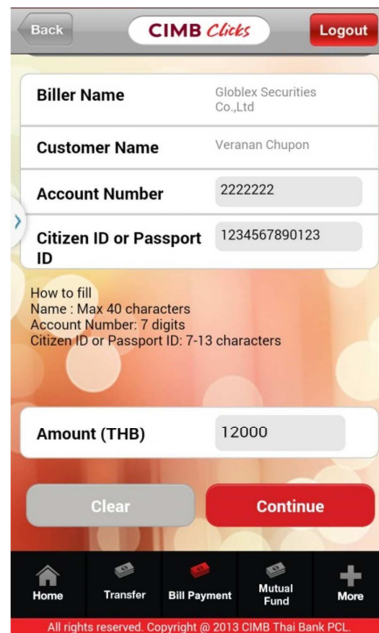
Back

CIMB Clicks

Logout

Biller Name
Globlex Securities Co.,Ltd

Customer Name
Veranan Chupon

Account Number
2222222

Citizen ID or Passport ID
1234567890123

How to fill
Name : Max 40 characters
Account Number: 7 digits
Citizen ID or Passport ID: 7-13 characters

Amount (THB)
12000

Clear

Continue

Home

Transfer

Bill Payment

Mutual Fund

More

All rights reserved. Copyright @ 2013 CIMB Thai Bank PCL.